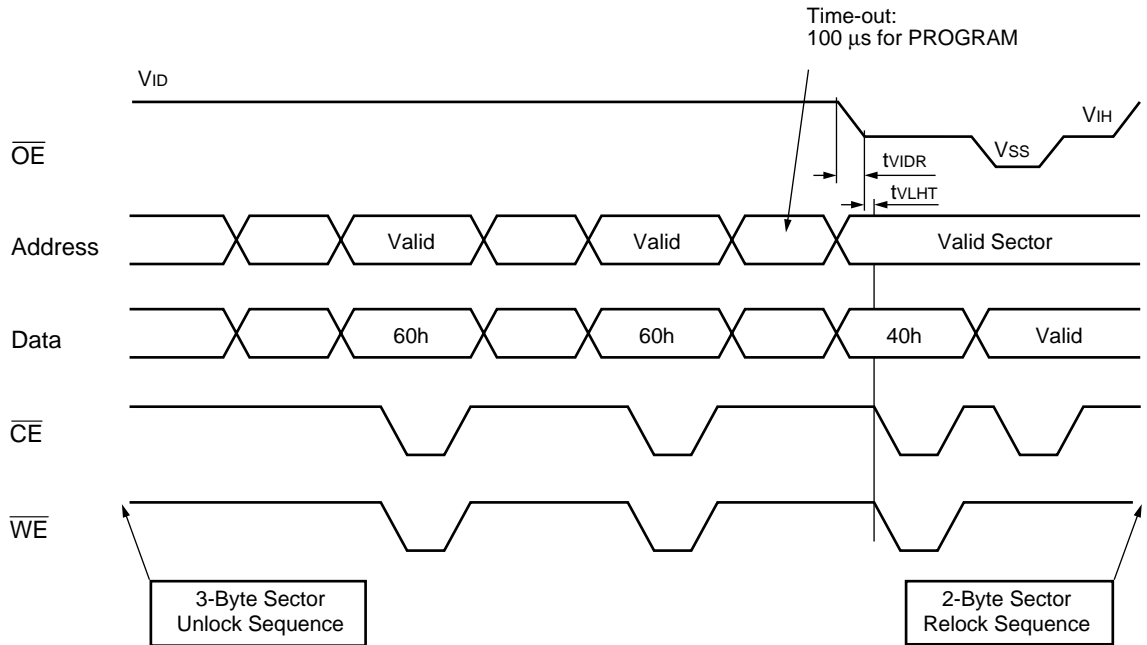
Time-out:
100 µs for PROGRAM

$V_{ID}$

$V_{IH}$

$\overline{OE}$

$V_{SS}$

$t_{VIDR}$

$t_{VLHT}$

Address

Valid

Valid

Valid Sector

Data

60h

60h

40h

Valid

$\overline{CE}$

$\overline{WE}$

3-Byte Sector Unlock Sequence

2-Byte Sector Relock Sequence